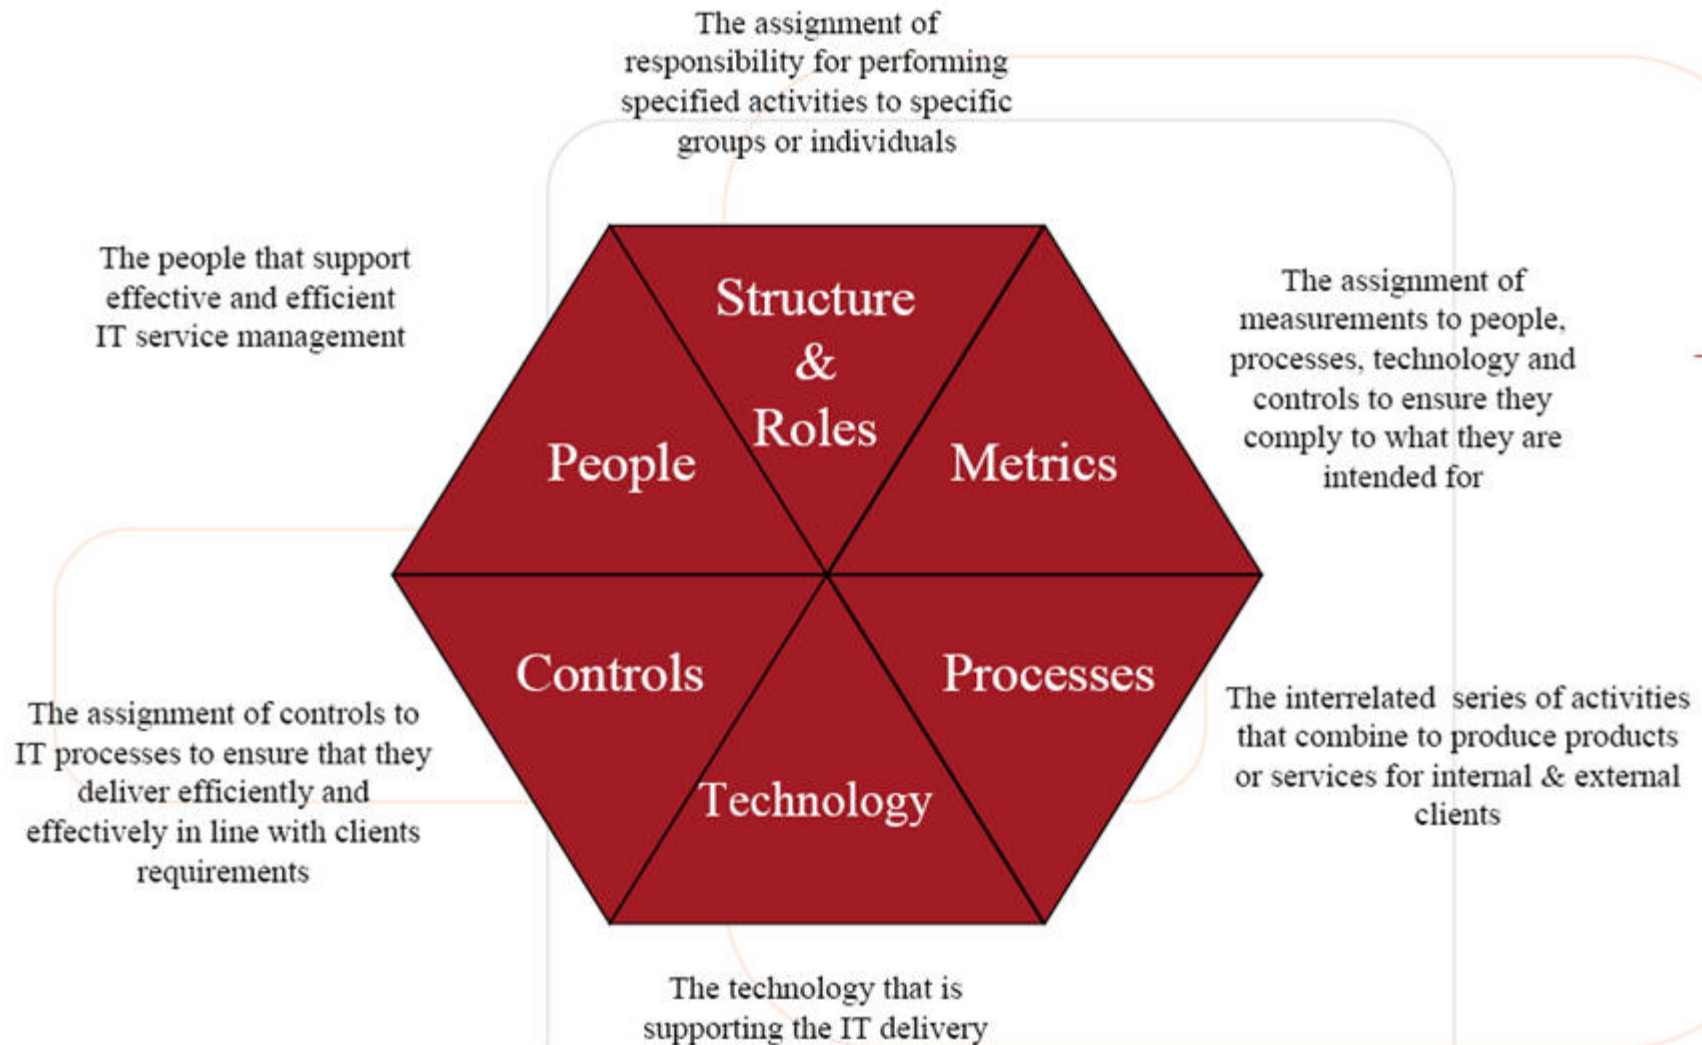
The assignment of responsibility for performing specified activities to specific groups or individuals

The people that support effective and efficient IT service management

Structure & Roles

People

Metrics

The assignment of measurements to people, processes, technology and controls to ensure they comply to what they are intended for

Controls

Processes

Technology

The assignment of controls to IT processes to ensure that they deliver efficiently and effectively in line with clients requirements

The interrelated series of activities that combine to produce products or services for internal & external clients

The technology that is supporting the IT delivery